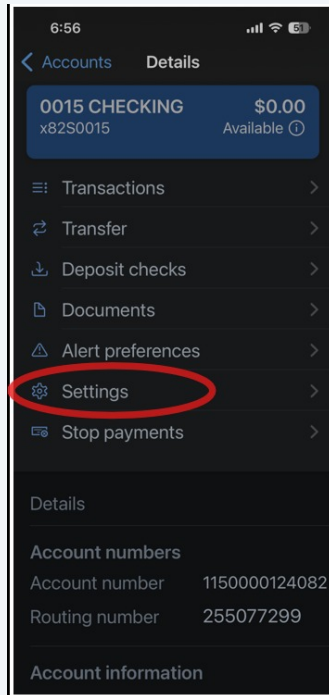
6:56

51

< Accounts Details

0015 CHECKING $0.00
x82S0015 Available ⓘ

Transactions >

Transfer >

Deposit checks >

Documents >

Alert preferences >

Settings >

Stop payments >

Details

Account numbers

Account number 1150000124082

Routing number 255077299

Account information